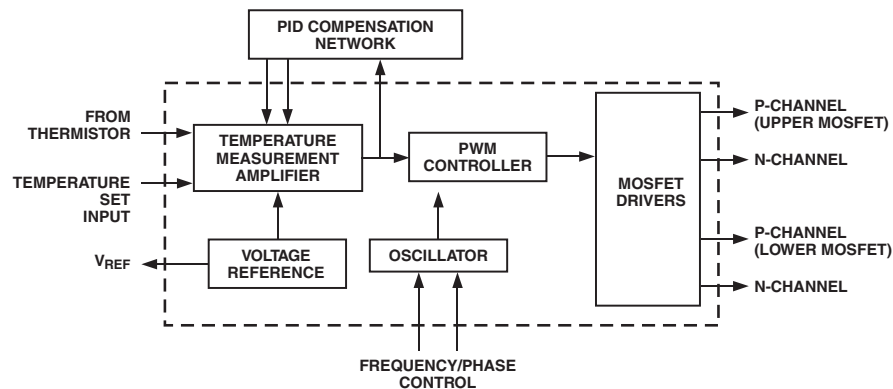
PID COMPENSATION NETWORK

FROM THERMISTOR

TEMPERATURE SET INPUT

TEMPERATURE MEASUREMENT AMPLIFIER

PWM CONTROLLER

MOSFET DRIVERS

P-CHANNEL (UPPER MOSFET)

N-CHANNEL

P-CHANNEL (LOWER MOSFET)

N-CHANNEL

$V_{REF}$

VOLTAGE REFERENCE

OSCILLATOR

FREQUENCY/PHASE CONTROL